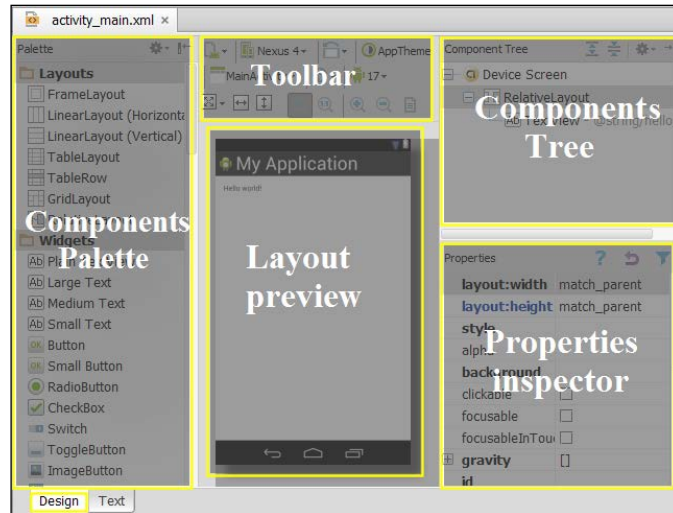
activity_main.xml ×

Palette

Layouts
FrameLayout
LinearLayout (Horizonta
LinearLayout (Vertical)
TableLayout
TableRow
GridLayout

Components Palette

Widgets
Pl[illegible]
Large Text
Medium Text
Small Text
Button
Small Button
RadioButton
CheckBox
Switch
ToggleButton
ImageButton

Nexus 4
AppTheme
MainA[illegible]
17

Toolbar

My Application
Hello world!

Layout preview

Component Tree
Device Screen
RelativeLayout
TextView - @string/hello

Components Tree

Properties
layout:width match_parent
layout:height match_parent
style
alpha
background
clickable
focusable
focusableInTou
gravity []
id

Properties inspector

Design Text